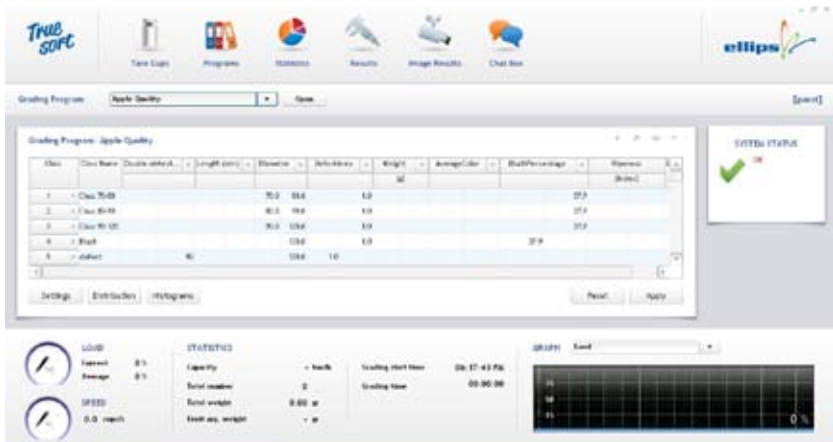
True soft

Tare Cups Programs Statistics Results Image Results Chat Box

ellips

Grading Program Apple Quality Open

[guest]

Grading Program - Apple Quality

| Class | Class Name | Double defect... | Length (mm) | Diameter | | Defects/Area | Weight | AverageColor | BlushPercentage | Ripeness |
|---|---|---|---|---|---|---|---|---|---|---|
| | | | | | | | (g) | | | (Brix) |
| 1 | Class 75-80 | | | 70.0 | 80.0 | 1.0 | | | 37.5 | |
| 2 | Class 80-85 | | | 80.0 | 90.0 | 1.0 | | | 37.5 | |
| 3 | Class 90-120 | | | 90.0 | 120.0 | 1.0 | | | 37.5 | |
| 4 | Blush | | | | 120.0 | 1.0 | | 37.5 | | |
| 5 | defect | 90 | | | 120.0 | 1.0 | | | | |

Settings Distribution Histograms Reset Apply

SYSTEM STATUS OK

LOAD
Forecast 0 %
Average 0 %

SPEED
0.0 cups/s

STATISTICS
Capacity - fruit/h
Total number 0
Total weight 0.00 kr
Fruit avg. weight - gr

Grading start time 04:17:43 PM
Grading time 00:00:00

GRAPH Load

0 %